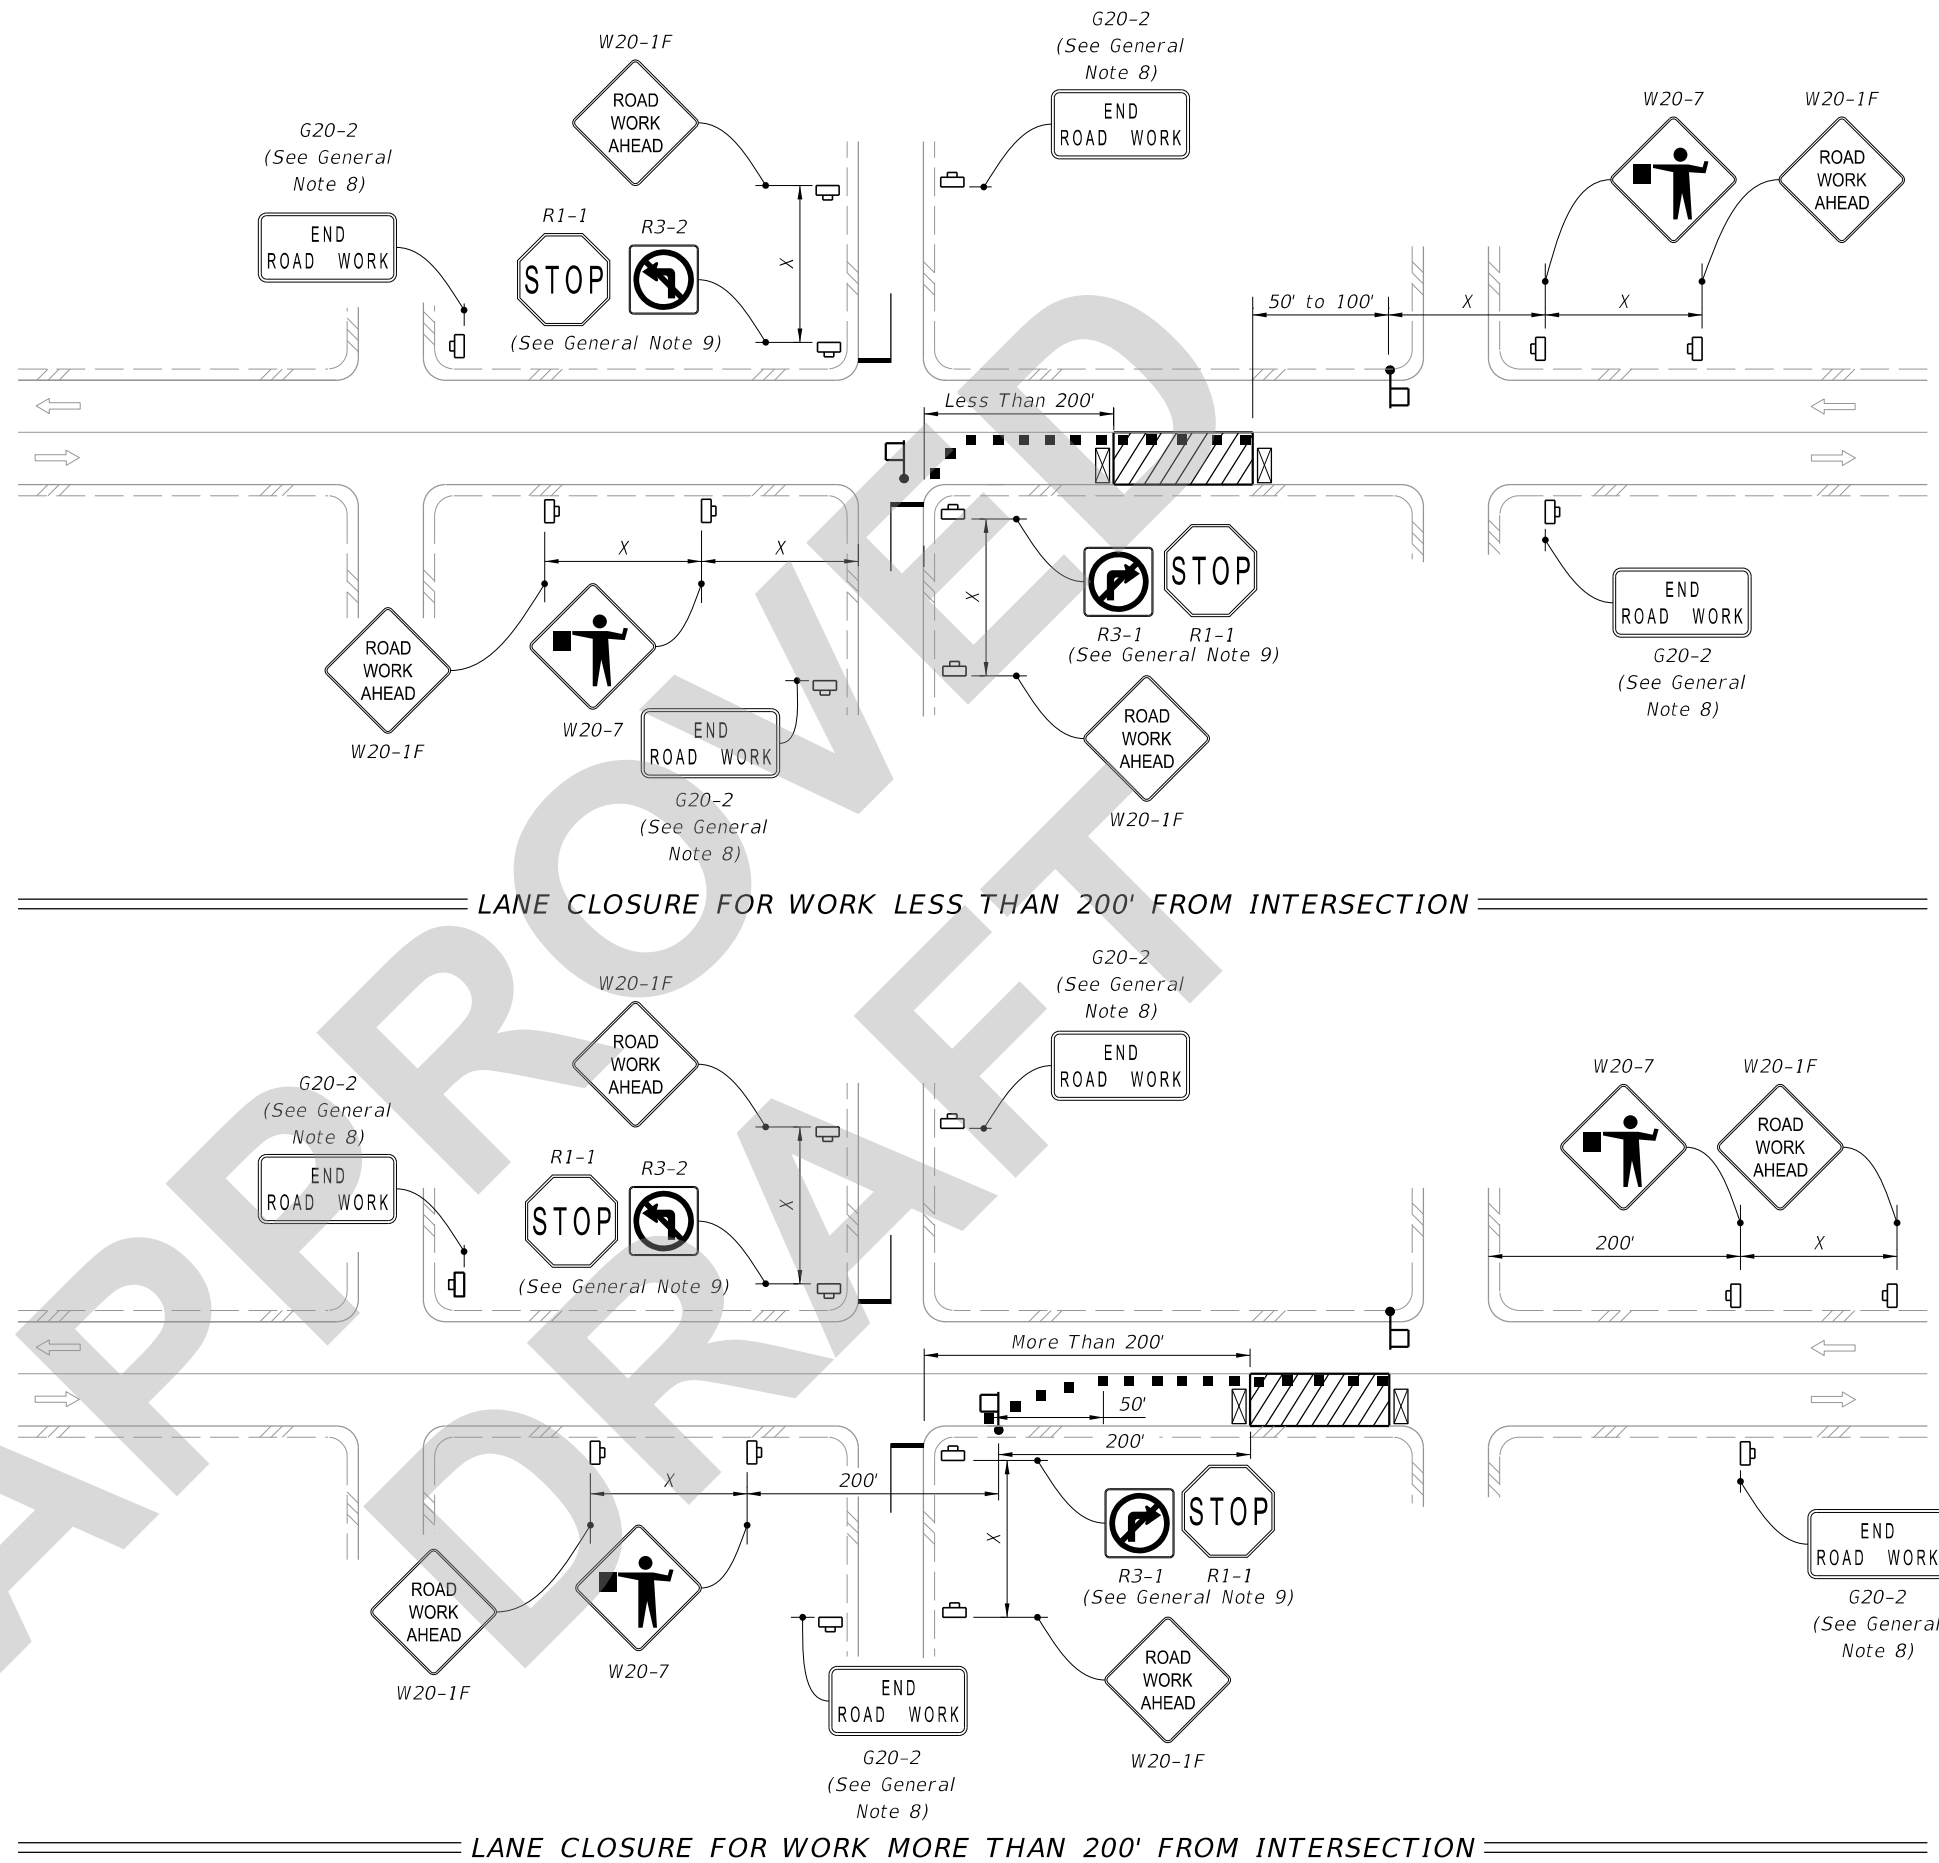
W20-1F

ROAD WORK AHEAD

G20-2 (See General Note 8)

END ROAD WORK

G20-2 (See General Note 8)

END ROAD WORK

W20-7

W20-1F

ROAD WORK AHEAD

R1-1

STOP

R3-2

X

(See General Note 9)

50' to 100'

X

X

Less Than 200'

X

X

ROAD WORK AHEAD

W20-1F

W20-7

END ROAD WORK

G20-2 (See General Note 8)

X

R3-1

STOP

R1-1

(See General Note 9)

ROAD WORK AHEAD

W20-1F

END ROAD WORK

G20-2 (See General Note 8)

LANE CLOSURE FOR WORK LESS THAN 200' FROM INTERSECTION

W20-1F

ROAD WORK AHEAD

G20-2 (See General Note 8)

END ROAD WORK

G20-2 (See General Note 8)

END ROAD WORK

R1-1

STOP

R3-2

X

(See General Note 9)

W20-7

W20-1F

ROAD WORK AHEAD

200'

X

More Than 200'

50'

200'

X

200'

X

ROAD WORK AHEAD

W20-1F

W20-7

R3-1

STOP

R1-1

(See General Note 9)

ROAD WORK AHEAD

W20-1F

END ROAD WORK

G20-2 (See General Note 8)

END ROAD WORK

G20-2 (See General Note 8)

LANE CLOSURE FOR WORK MORE THAN 200' FROM INTERSECTION

APPROVED DRAFT